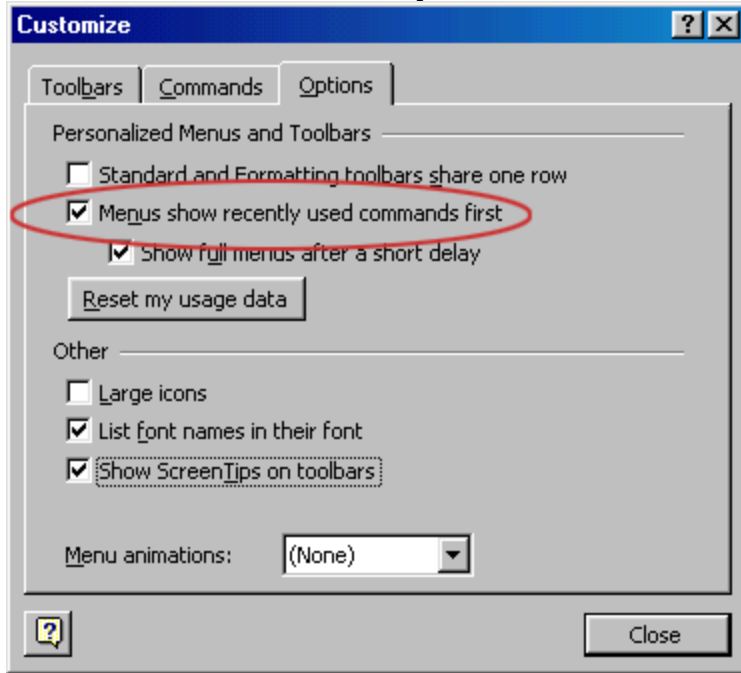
Customize

? X

Toolbars | Commands | Options

Personalized Menus and Toolbars

Standard and Formatting toolbars share one row

Menus show recently used commands first

Show full menus after a short delay

Reset my usage data

Other

Large icons

List font names in their font

Show ScreenTips on toolbars

Menu animations: (None)

?

Close